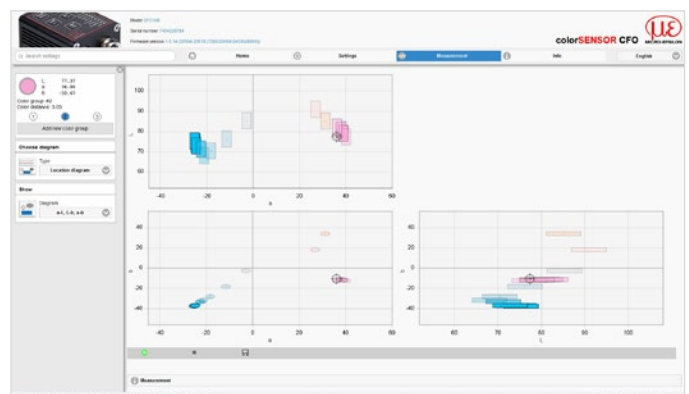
Model CFO100
Serial number 14060794
Firmware version 1.1.14.2254e-001.0(1582/2004/04 04:00/0000)

colorSENSOR CFO

Search settings | Home | Settings | Measurement | Info | English

L 77.37
a 36.00
b -10.41
Color group #2
Color distance 3.09

Add new color group

Choose diagram
Type
Location diagram

Show
Diagram
a-L, L-b, a-b

100
80
70
60
L
-40 -20 0 20 40 60
a

40
20
0
-20
-40
b
-40 -20 0 20 40 60
a

40
20
0
-20
-40
b
60 70 80 90 100
L

Measurement